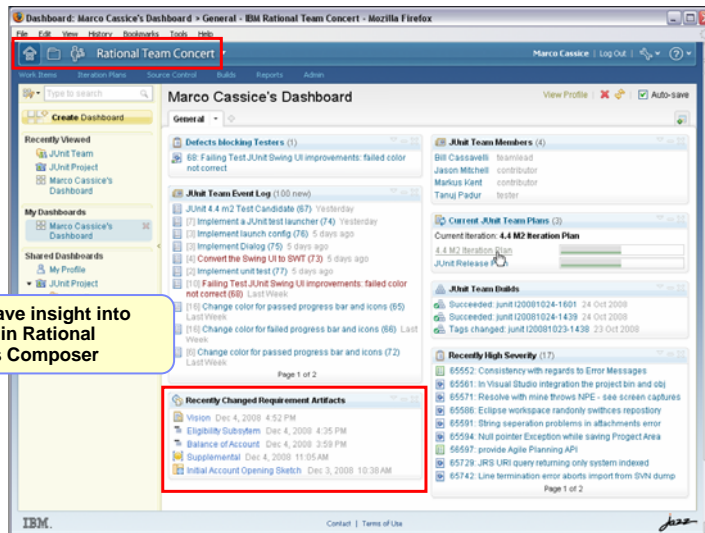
Dashboard: Marco Cassice's Dashboard > General - IBM Rational Team Concert - Mozilla Firefox

File Edit View History Bookmarks Tools Help

Rational Team Concert

Marco Cassice | Log Out | ? 

Work Items Iteration Plans Source Control Builds Reports Admin

Type to search

Create Dashboard

Recently Viewed
JUnit Team
JUnit Project
Marco Cassice's Dashboard

My Dashboards
Marco Cassice's Dashboard

Shared Dashboards
My Profile
JUnit Project

ave insight into
in Rational
s Composer

Marco Cassice's Dashboard

View Profile | Auto-save

General

Defects blocking Testers (1)
68: Failing Test JUnit Swing UI improvements: failed color not correct

JUnit Team Event Log (100 new)
JUnit 4.4 m2 Test Candidate (67) Yesterday
[7] Implement a JUnit test launcher (76) Yesterday
[3] Implement launch config (76) 5 days ago
[3] Implement Dialog (75) 5 days ago
[4] Convert the Swing UI to SWT (73) 5 days ago
[2] Implement unit test (77) 5 days ago
[10] Failing Test JUnit Swing UI improvements: failed color not correct (68) Last Week
[16] Change color for passed progress bar and icons (65) Last Week
[16] Change color for failed progress bar and icons (66) Last Week
[6] Change color for passed progress bar and icons (72) Last Week
Page 1 of 2

Recently Changed Requirement Artifacts
Vision Dec 4, 2008 4:52 PM
Eligibility Subsystem Dec 4, 2008 4:35 PM
Balance of Account Dec 4, 2008 3:59 PM
Supplemental Dec 4, 2008 11:05 AM
Initial Account Opening Sketch Dec 3, 2008 10:38 AM

JUnit Team Members (4)
Bill Cassavelli teamlead
Jason Mitchell contributor
Markus Kent contributor
Tanuj Padur tester

Current JUnit Team Plans (2)
Current Iteration: 4.4 M2 Iteration Plan
4.4 M2 Iteration Plan
JUnit Release P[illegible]

JUnit Team Builds
Succeeded: junit I20081024-1601 24 Oct 2008
Succeeded: junit I20081024-1439 24 Oct 2008
Tags changed: junit I20081023-1438 23 Oct 2008

Recently High Severity (17)
65552: Consistency with regards to Error Messages
65561: In Visual Studio integration the project bin and obj
65571: Resolve with mine throws NPE - see screen captures
65586: Eclipse workspace randonly swithces repository
65591: String seperation problems in attachments error
65594: Null pointer Exception while saving Progect Area
58597: provide Agile Planning API
65729: JRS URI query returning only system indexed
65742: Line termination error aborts import from SVN dump
Page 1 of 2

IBM.

Contact | Terms of Use

Jazz